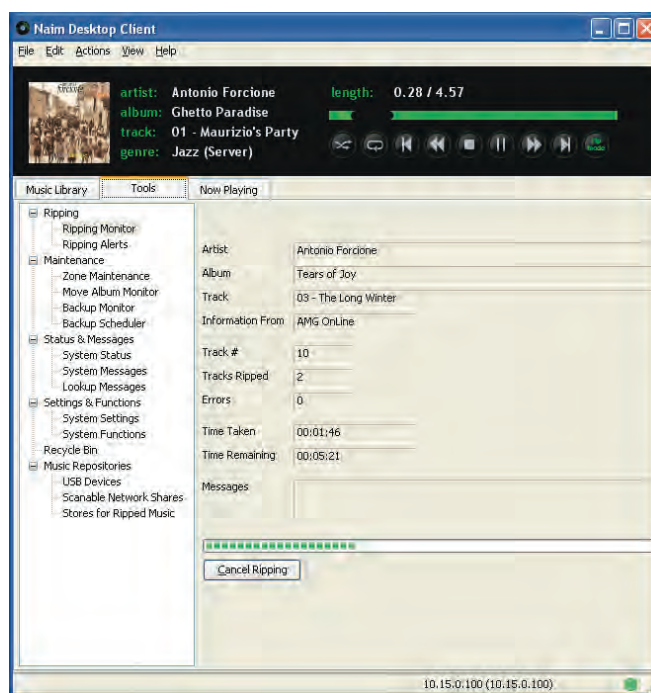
Naim Desktop Client

File Edit Actions View Help

artist: Antonio Forcione
album: Ghetto Paradise
track: 01 - Maurizio's Party
genre: Jazz (Server)

length: 0.28 / 4.57

Music Library | Tools | Now Playing

Ripping
Ripping Monitor
Ripping Alerts
Maintenance
Zone Maintenance
Move Album Monitor
Backup Monitor
Backup Scheduler
Status & Messages
System Status
System Messages
Lookup Messages
Settings & Functions
System Settings
System Functions
Recycle Bin
Music Repositories
USB Devices
Scanable Network Shares
Stores for Ripped Music

Artist: Antonio Forcione
Album: Tears of Joy
Track: 03 - The Long Winter
Information From: AMG OnLine
Track #: 10
Tracks Ripped: 2
Errors: 0
Time Taken: 00:01:46
Time Remaining: 00:05:21
Messages

Cancel Ripping

10.15.0.100 (10.15.0.100)